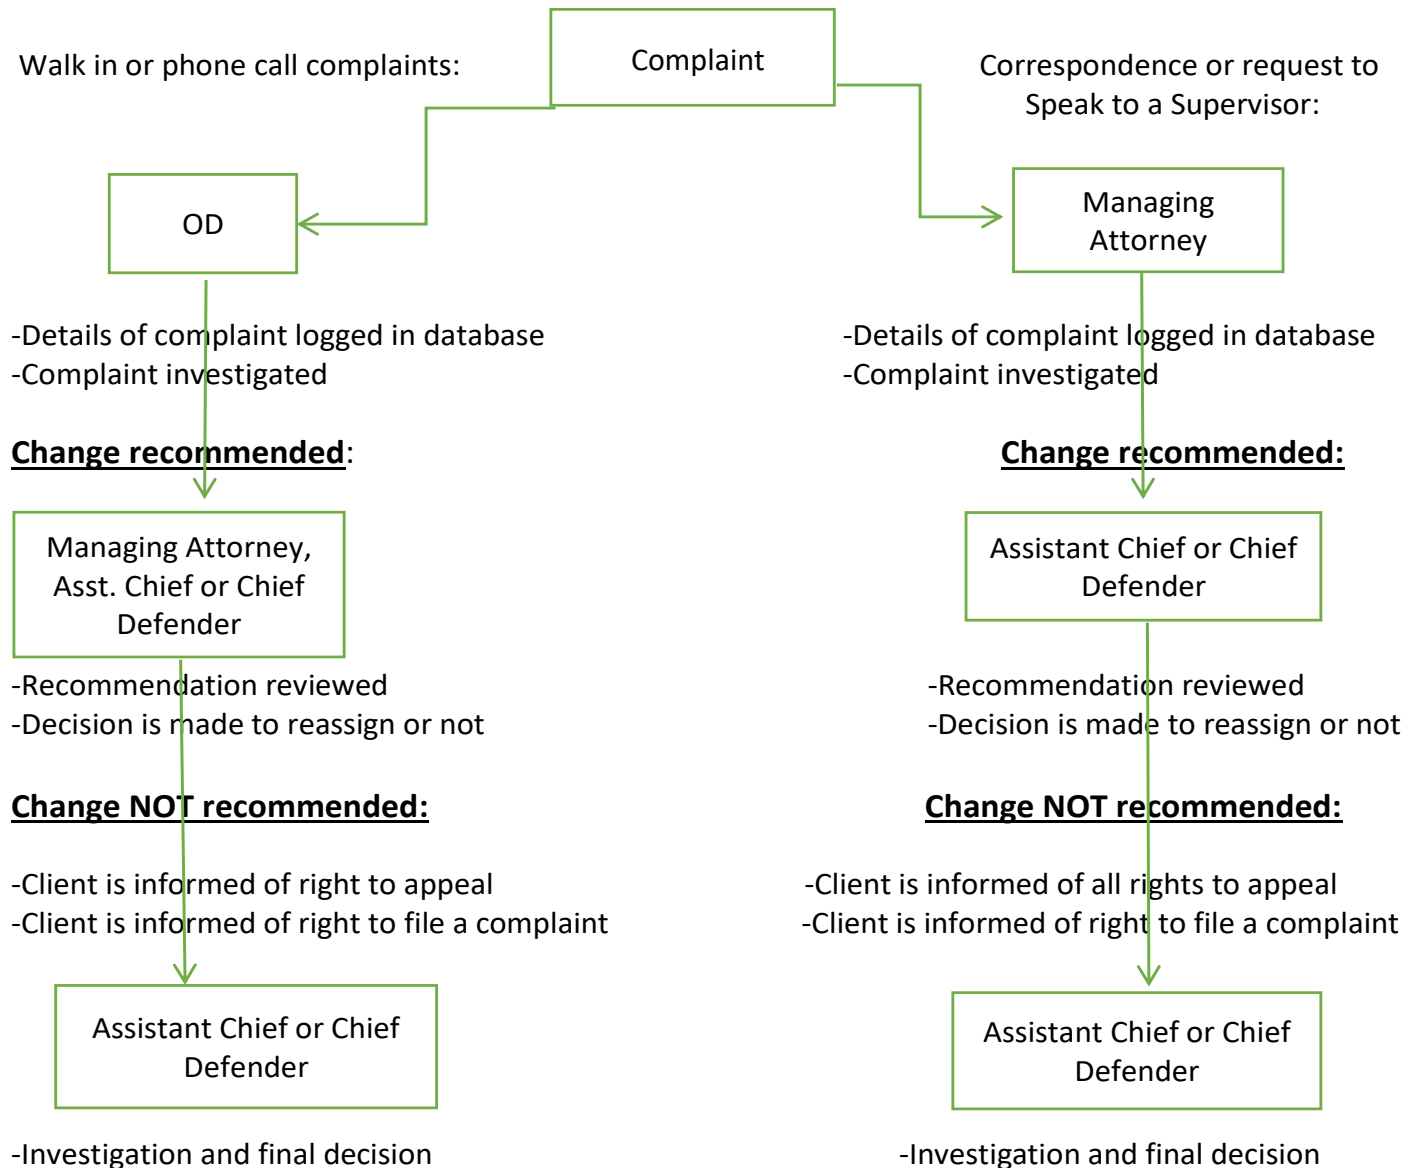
Walk in or phone call complaints:

Complaint

Correspondence or request to Speak to a Supervisor:

OD

Managing Attorney

-Details of complaint logged in database
-Complaint investigated

-Details of complaint logged in database
-Complaint investigated

**Change recommended**:

**Change recommended:**

Managing Attorney, Asst. Chief or Chief Defender

Assistant Chief or Chief Defender

-Recommendation reviewed
-Decision is made to reassign or not

-Recommendation reviewed
-Decision is made to reassign or not

**Change NOT recommended:**

**Change NOT recommended:**

-Client is informed of right to appeal
-Client is informed of right to file a complaint

-Client is informed of all rights to appeal
-Client is informed of right to file a complaint

Assistant Chief or Chief Defender

Assistant Chief or Chief Defender

-Investigation and final decision

-Investigation and final decision